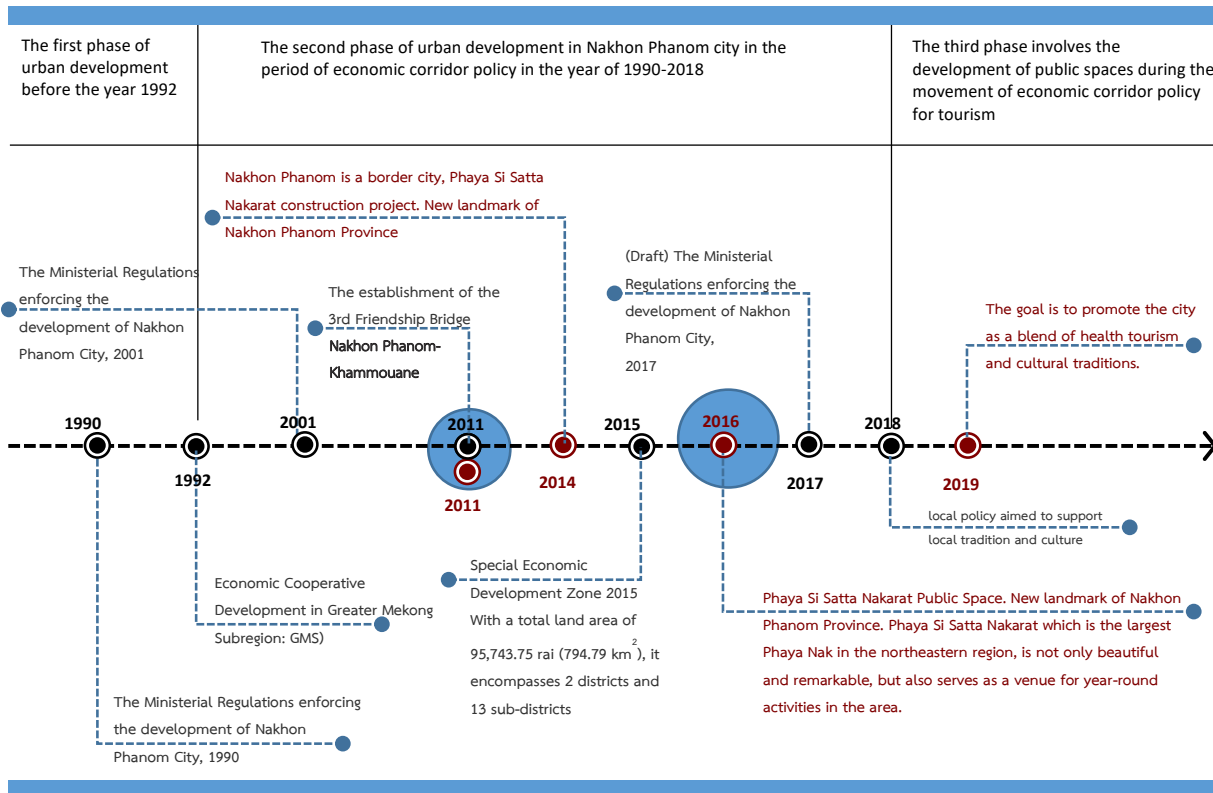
The first phase of urban development before the year 1992

The second phase of urban development in Nakhon Phanom city in the period of economic corridor policy in the year of 1990-2018

The third phase involves the development of public spaces during the movement of economic corridor policy for tourism

Nakhon Phanom is a border city, Phaya Si Satta Nakarat construction project. New landmark of Nakhon Phanom Province

The Ministerial Regulations enforcing the development of Nakhon Phanom City, 2001

The establishment of the 3rd Friendship Bridge Nakhon Phanom-Khammouane

(Draft) The Ministerial Regulations enforcing the development of Nakhon Phanom City, 2017

The goal is to promote the city as a blend of health tourism and cultural traditions.

1990

1992

2001

2011

2011

2014

2015

2016

2017

2018

2019

local policy aimed to support local tradition and culture

Special Economic Development Zone 2015 With a total land area of 95,743.75 rai (794.79 km$^2$), it encompasses 2 districts and 13 sub-districts

Economic Cooperative Development in Greater Mekong Subregion: GMS)

Phaya Si Satta Nakarat Public Space. New landmark of Nakhon Phanom Province. Phaya Si Satta Nakarat which is the largest Phaya Nak in the northeastern region, is not only beautiful and remarkable, but also serves as a venue for year-round activities in the area.

The Ministerial Regulations enforcing the development of Nakhon Phanom City, 1990